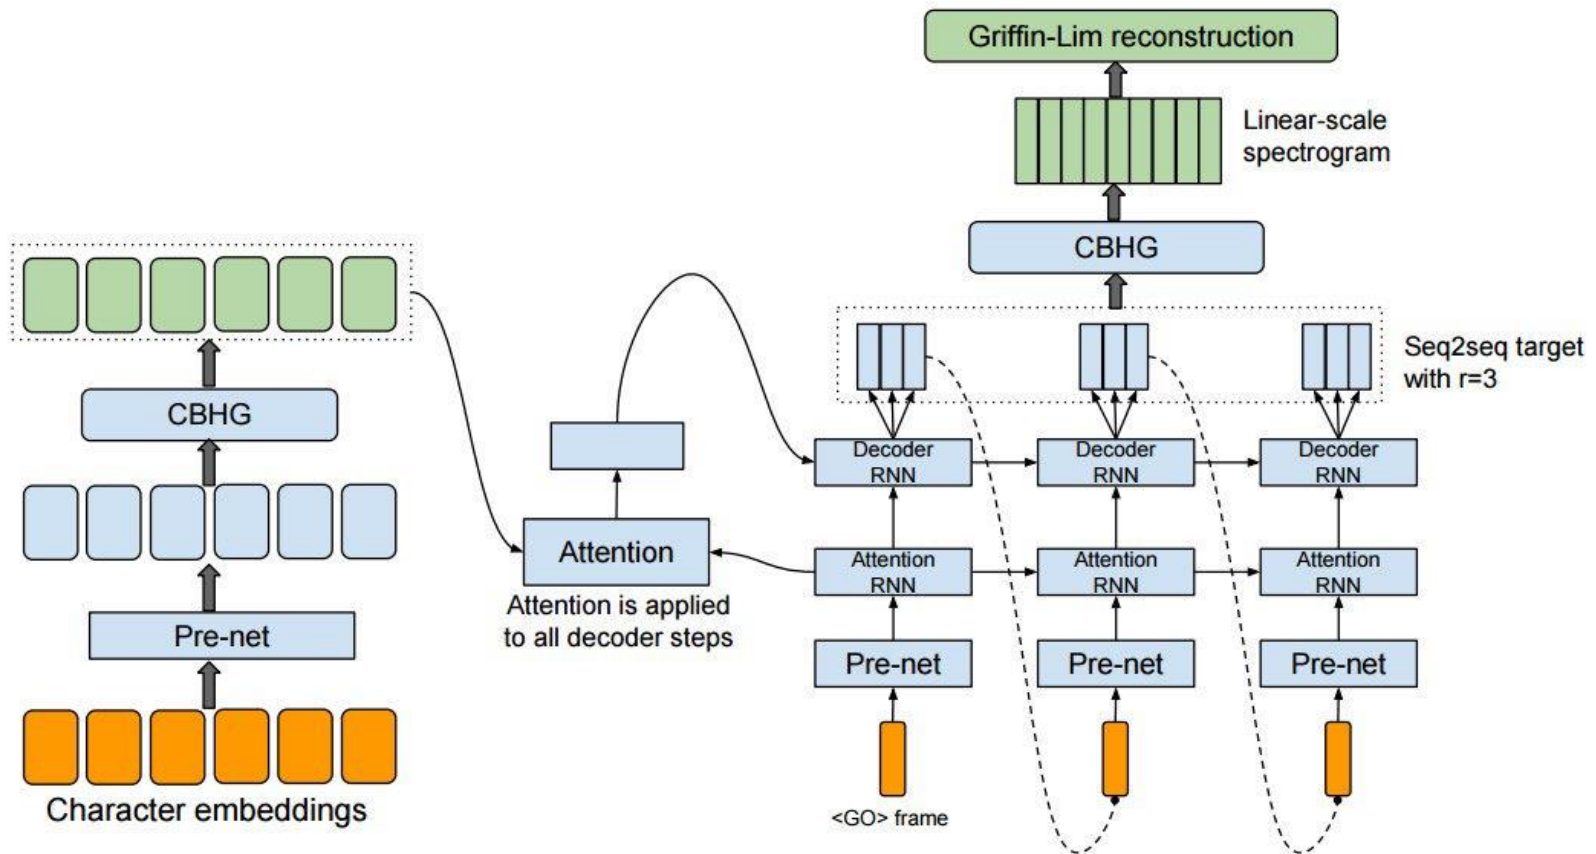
Griffin-Lim reconstruction

Linear-scale spectrogram

CBHG

Seq2seq target with r=3

CBHG

Pre-net

Character embeddings

Attention

Attention is applied to all decoder steps

Decoder RNN

Decoder RNN

Decoder RNN

Attention RNN

Attention RNN

Attention RNN

Pre-net

Pre-net

Pre-net

<GO> frame